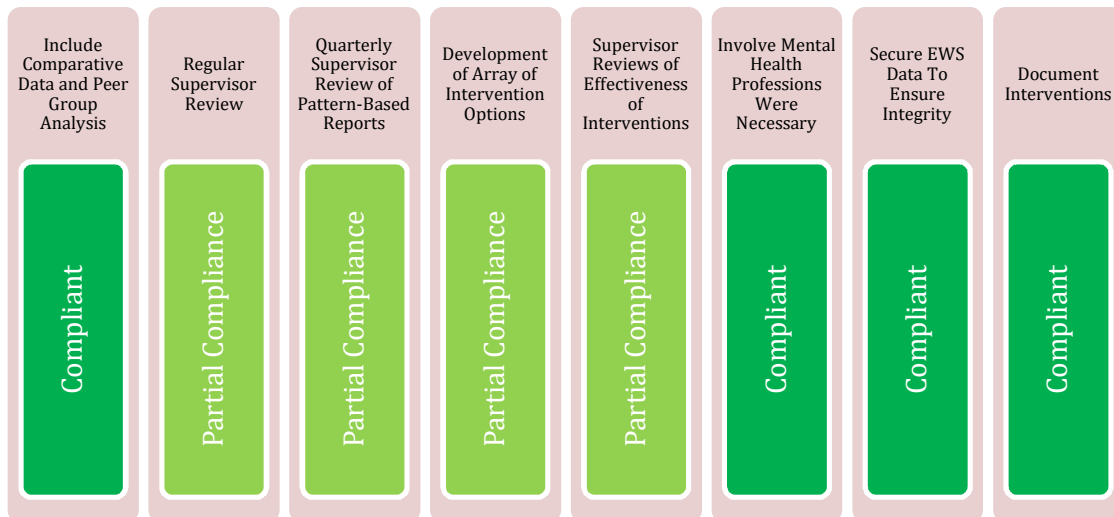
Include Comparative Data and Peer Group Analysis

Compliant

Regular Supervisor Review

Partial Compliance

Quarterly Supervisor Review of Pattern-Based Reports

Partial Compliance

Development of Array of Intervention Options

Partial Compliance

Supervisor Reviews of Effectiveness of Interventions

Partial Compliance

Involve Mental Health Professions Were Necessary

Compliant

Secure EWS Data To Ensure Integrity

Compliant

Document Interventions

Compliant